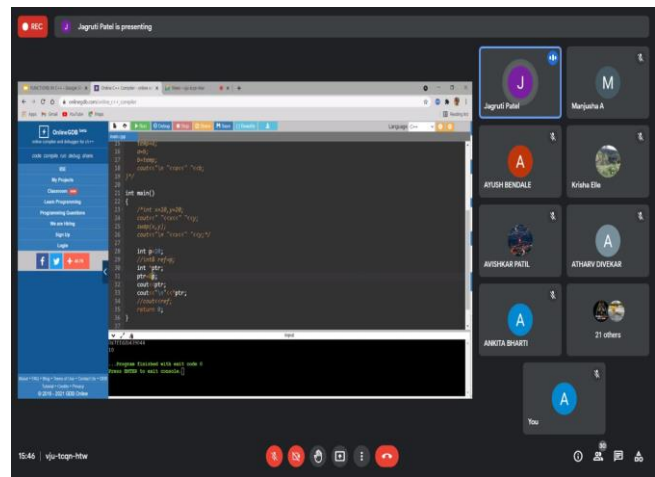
REC

J Jagruti Patel is presenting

OnlineGDB beta
online compiler and debugger for c/c++

code. compile. run. debug. share.

IDE
My Projects
Classroom
Learn Programming
Programming Questions
We are Hiring
Sign Up
Login

main.cpp

Language C++

15 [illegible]
16 a=b;
17 b=temp;
18 cout<<"a "<<a<<" "<<b;
19 }*/
20
21 int main()
22 {
23 /*int x=10,y=20;
24 cout<<" "<<x<<" "<<y;
25 swap(x,y);
26 cout<<" "<<x<<" "<<y;*/
27
28 int p=10;
29 //int& ref=p;
30 int *ptr;
31 ptr=&p;
32 cout<<ptr;
33 cout<<"\n"<<*ptr;
34 //cout<<ref;
35 return 0;
36 }
37

input

0x7ffd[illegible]
10

...Program finished with exit code 0
Press ENTER to exit console.

© 2016 - 2021 GDB Online

J
Jagruti Patel

M
Manjusha A

A
AYUSH BENDALE

Krisha Elle

AVISHKAR PATIL

A
ATHARV DIVEKAR

A
ANKITA BHARTI

21 others

A
You

15:46 | vju-tcqn-htw

30